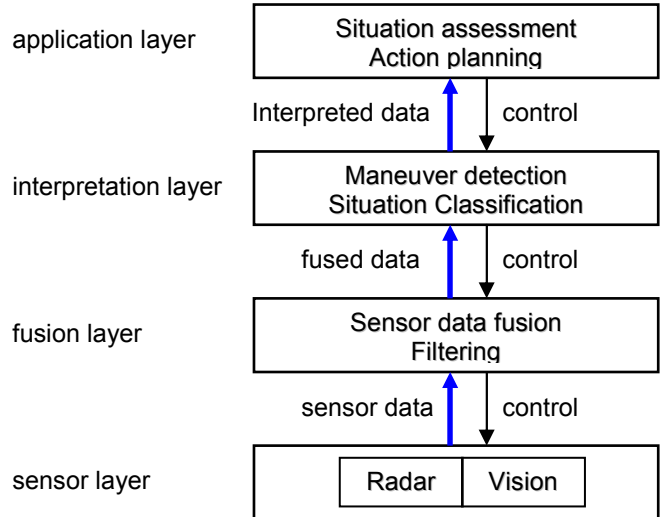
application layer

Situation assessment
Action planning

Interpreted data

control

interpretation layer

Maneuver detection
Situation Classification

fused data

control

fusion layer

Sensor data fusion
Filtering

sensor data

control

sensor layer

Radar

Vision